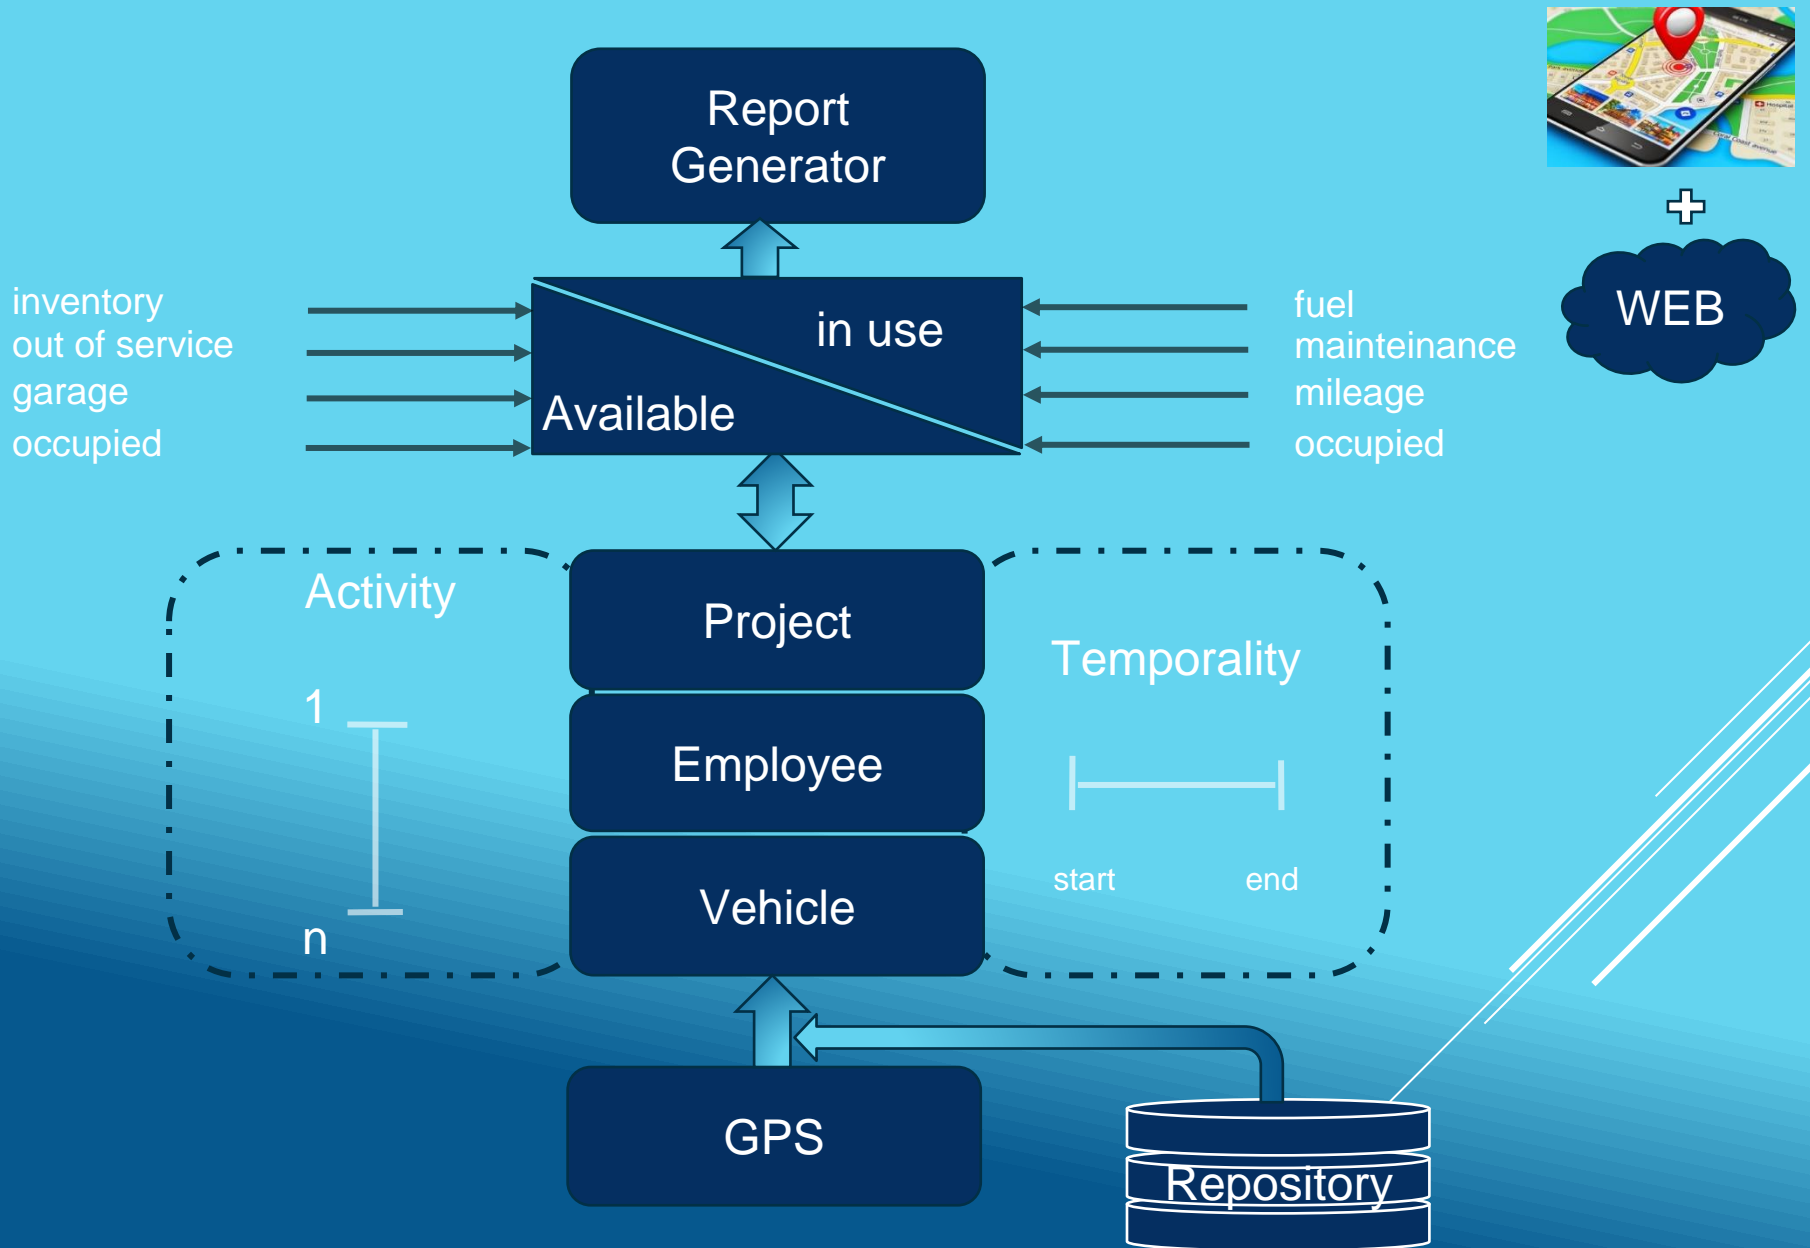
Report Generator

inventory
out of service
garage
occupied

in use
Available

fuel
mainteinance
mileage
occupied

WEB

Activity

1

n

Project

Employee

Vehicle

Temporality

start

end

GPS

Repository